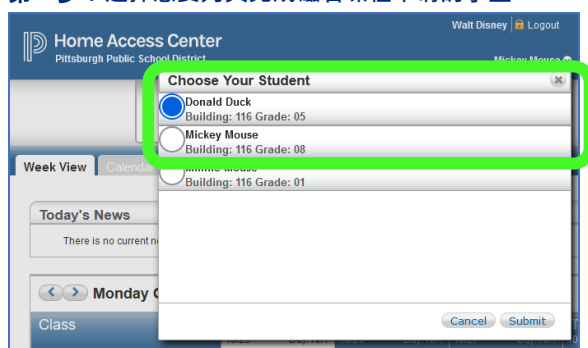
Home Access Center
Pittsburgh Public School District

Walt Disney | Logout

Mickey Mouse

Choose Your Student

Donald Duck
Building: 116 Grade: 05

Mickey Mouse
Building: 116 Grade: 08

Minnie Mouse
Building: 116 Grade: 01

Week View | Calenda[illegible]

Today's News

There is no current n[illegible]

Monday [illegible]

Class

Cancel | Submit